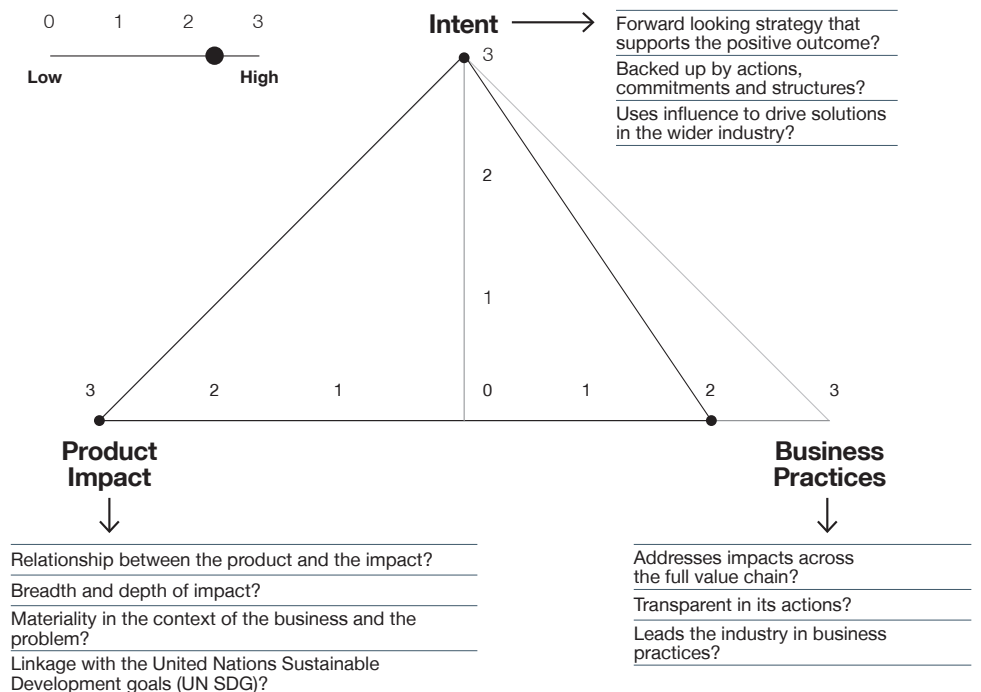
0 1 2 3

Low High

Intent

Forward looking strategy that supports the positive outcome?

Backed up by actions, commitments and structures?

Uses influence to drive solutions in the wider industry?

3

2

1

3 2 1 0 1 2 3

Product Impact

Business Practices

Relationship between the product and the impact?

Breadth and depth of impact?

Materiality in the context of the business and the problem?

Linkage with the United Nations Sustainable Development goals (UN SDG)?

Addresses impacts across the full value chain?

Transparent in its actions?

Leads the industry in business practices?